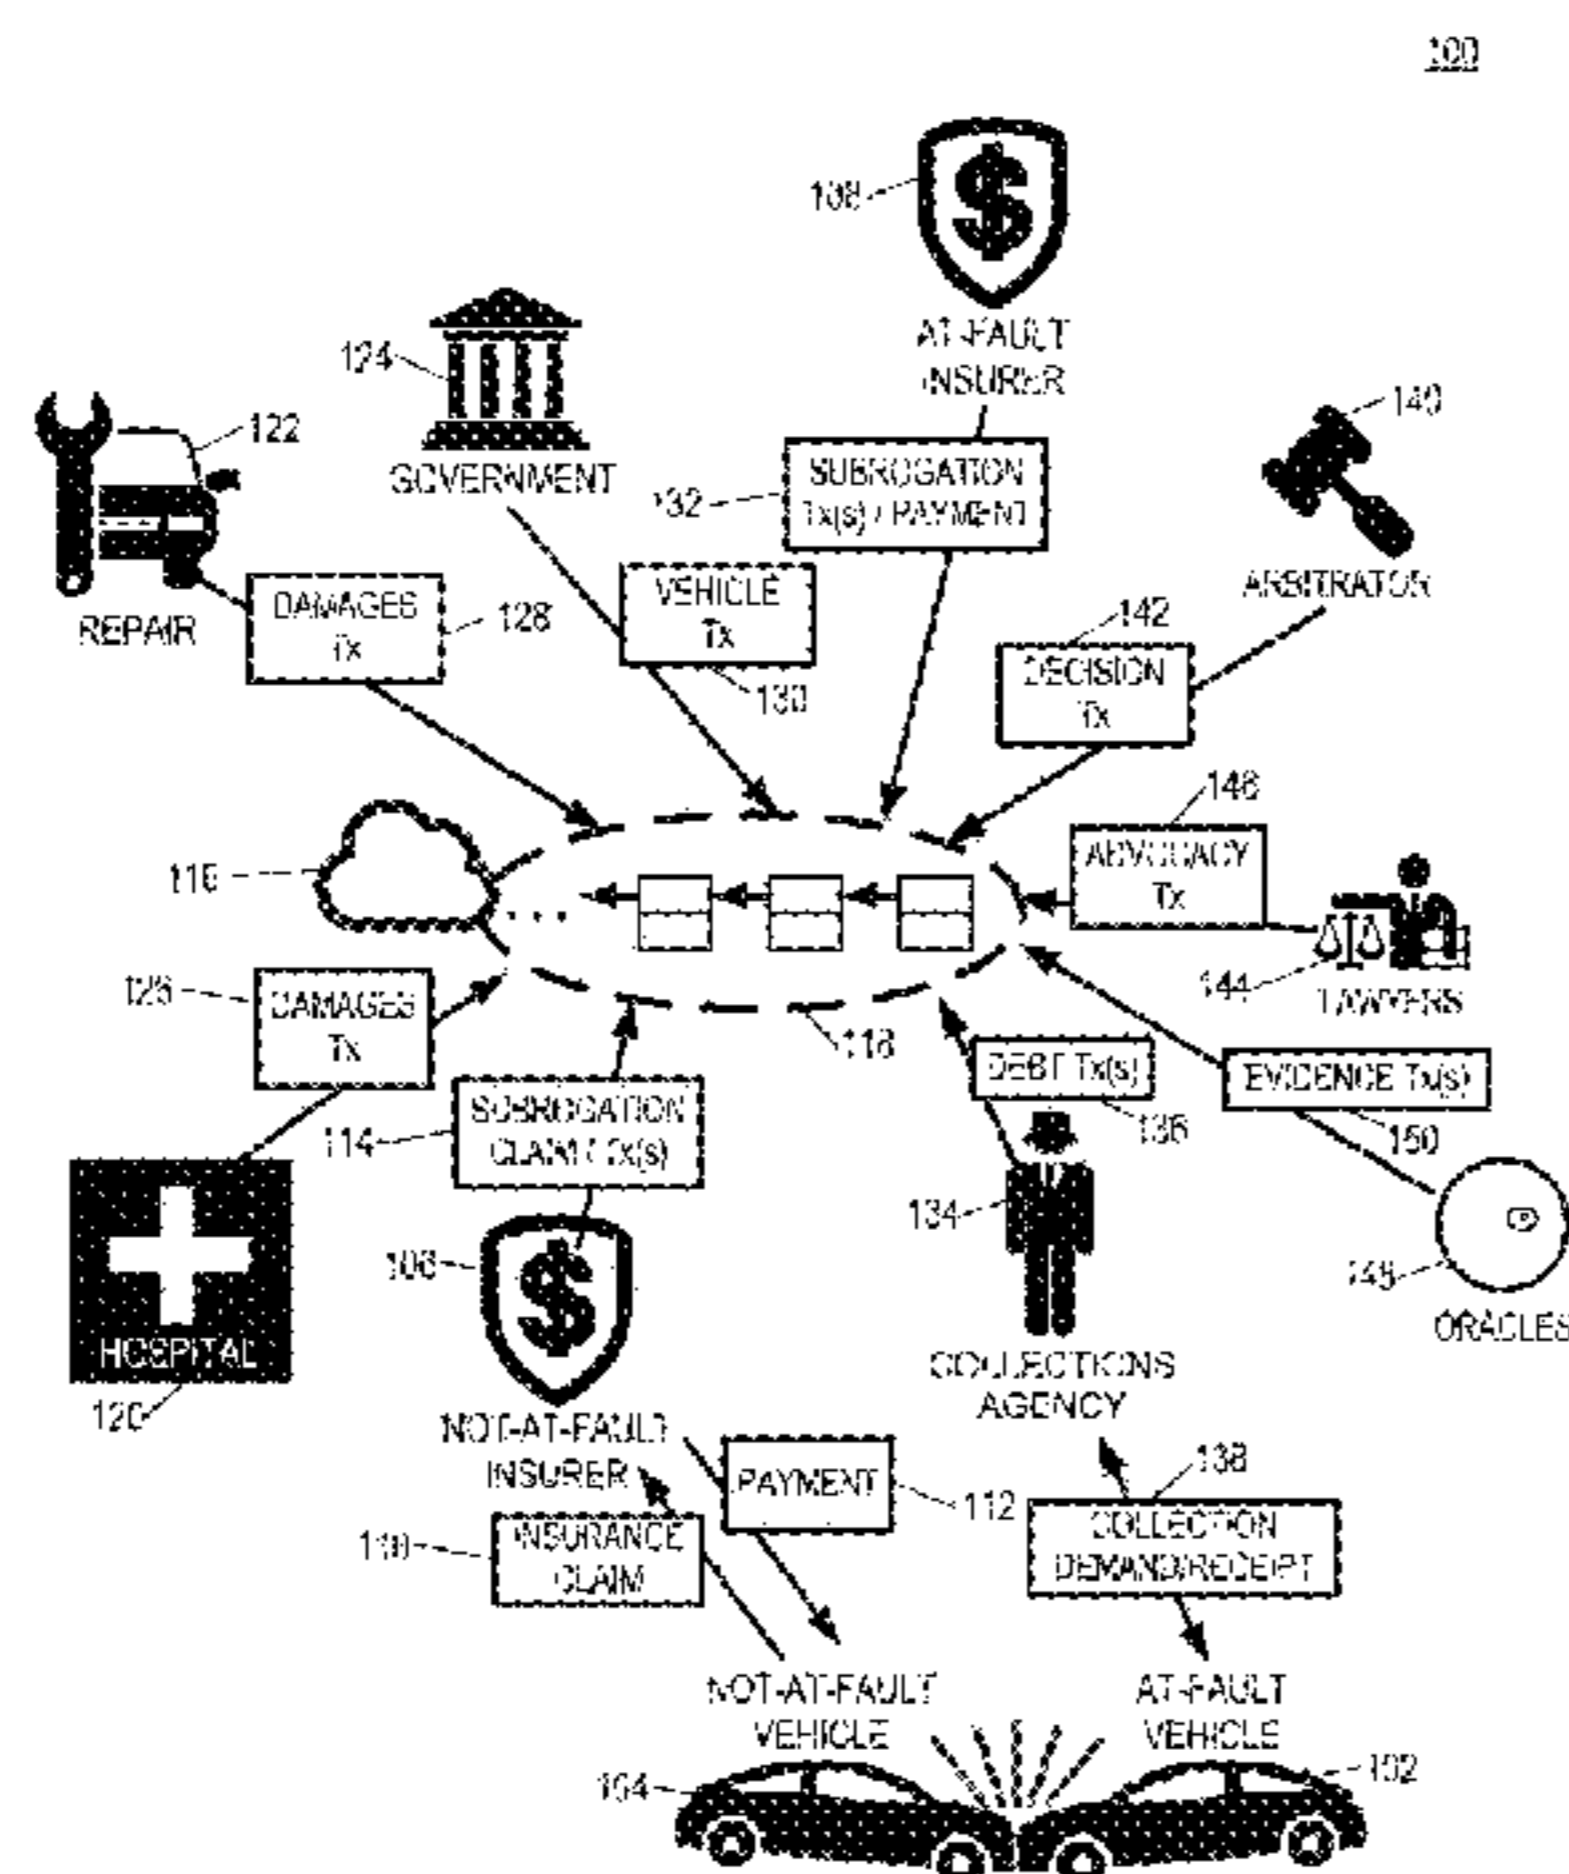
100

108

AT-FAULT INSURER

124

122

140

GOVERNMENT

132

SUBROGATION Tx(s) / PAYMENT

REPAIR

DAMAGES Tx

128

VEHICLE Tx

130

142

ARBITRATOR

DECISION Tx

146

116

ADVOCACY Tx

126

DAMAGES Tx

118

144

LAWYERS

DEBT Tx(s)

EVIDENCE Tx(s)

114

SUBROGATION CLAIM Tx(s)

136

150

134

106

148

ORACLES

HOSPITAL

120

COLLECTIONS AGENCY

NOT-AT-FAULT INSURER

138

PAYMENT

112

110

INSURANCE CLAIM

COLLECTION DEMAND/RECEIPT

NOT-AT-FAULT VEHICLE

AT-FAULT VEHICLE

104

102